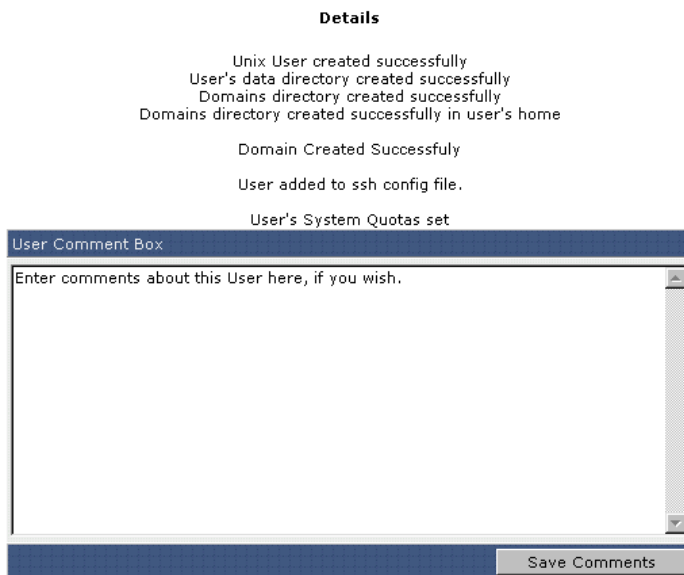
Details

Unix User created successfully
User's data directory created successfully
Domains directory created successfully
Domains directory created successfully in user's home

Domain Created Successfuly

User added to ssh config file.

User's System Quotas set

User Comment Box

Enter comments about this User here, if you wish.

Save Comments